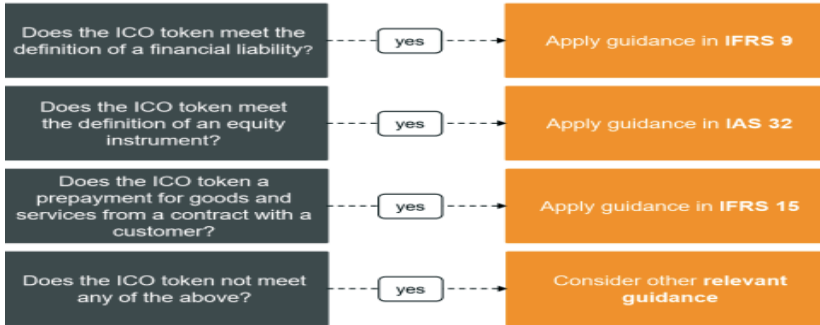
Does the ICO token meet the definition of a financial liability?

yes

Apply guidance in IFRS 9

Does the ICO token meet the definition of an equity instrument?

yes

Apply guidance in IAS 32

Does the ICO token a prepayment for goods and services from a contract with a customer?

yes

Apply guidance in IFRS 15

Does the ICO token not meet any of the above?

yes

Consider other relevant guidance